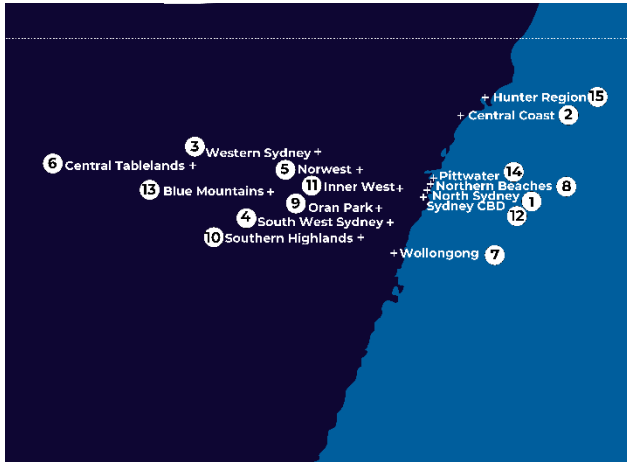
+ Hunter Region 15
+ Central Coast 2
3 Western Sydney +
6 Central Tablelands +
5 Norwest +
11 Inner West +
13 Blue Mountains +
9 Oran Park +
4 South West Sydney +
10 Southern Highlands +
+ Pittwater 14
+ Northern Beaches 8
+ North Sydney 1
Sydney CBD 12
+ Wollongong 7